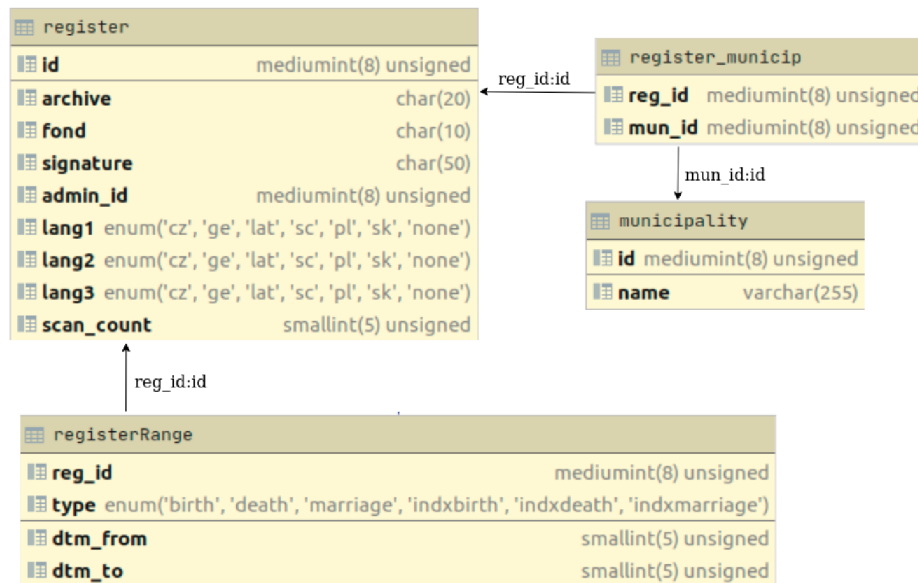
register

id mediumint(8) unsigned

archive char(20)

fond char(10)

signature char(50)

admin_id mediumint(8) unsigned

lang1 enum('cz', 'ge', 'lat', 'sc', 'pl', 'sk', 'none')

lang2 enum('cz', 'ge', 'lat', 'sc', 'pl', 'sk', 'none')

lang3 enum('cz', 'ge', 'lat', 'sc', 'pl', 'sk', 'none')

scan_count smallint(5) unsigned

reg_id:id

register_municip

reg_id mediumint(8) unsigned

mun_id mediumint(8) unsigned

mun_id:id

municipality

id mediumint(8) unsigned

name varchar(255)

reg_id:id

registerRange

reg_id mediumint(8) unsigned

type enum('birth', 'death', 'marriage', 'indxbirth', 'indxdeath', 'indxmarriage')

dtm_from smallint(5) unsigned

dtm_to smallint(5) unsigned